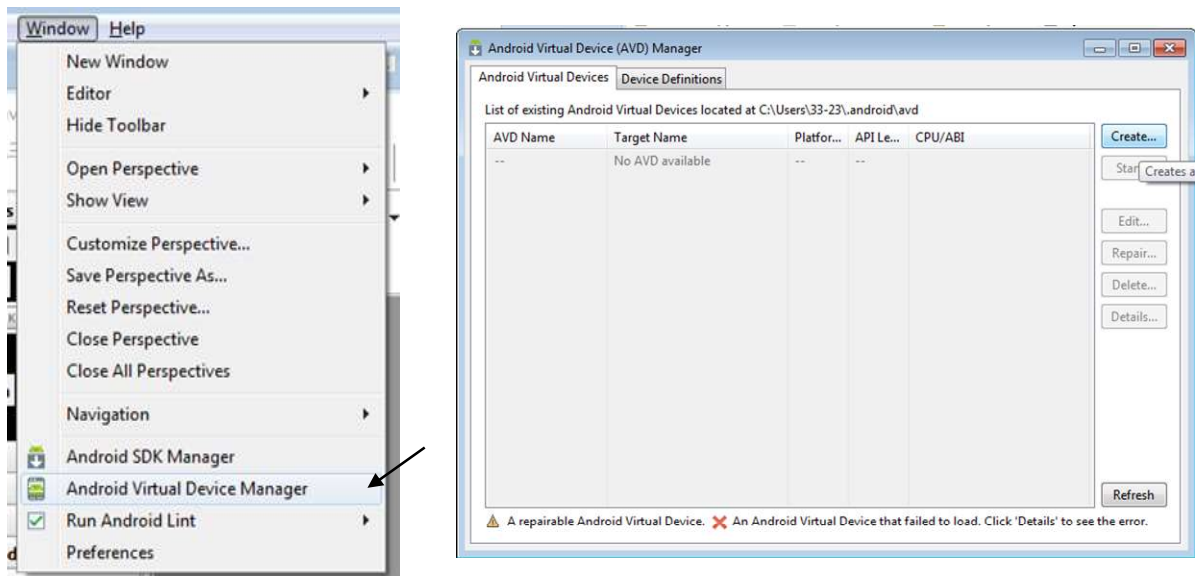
Window Help

New Window
Editor
Hide Toolbar

Open Perspective
Show View

Customize Perspective...
Save Perspective As...
Reset Perspective...
Close Perspective
Close All Perspectives

Navigation

Android SDK Manager
Android Virtual Device Manager
Run Android Lint
Preferences

Android Virtual Device (AVD) Manager

Android Virtual Devices | Device Definitions

List of existing Android Virtual Devices located at C:\Users\33-23\.android\avd

| AVD Name | Target Name | Platfor... | API Le... | CPU/ABI |
|---|---|---|---|---|
| -- | No AVD available | -- | -- | |

Create...
Star
Creates a
Edit...
Repair...
Delete...
Details...
Refresh

A repairable Android Virtual Device. An Android Virtual Device that failed to load. Click 'Details' to see the error.